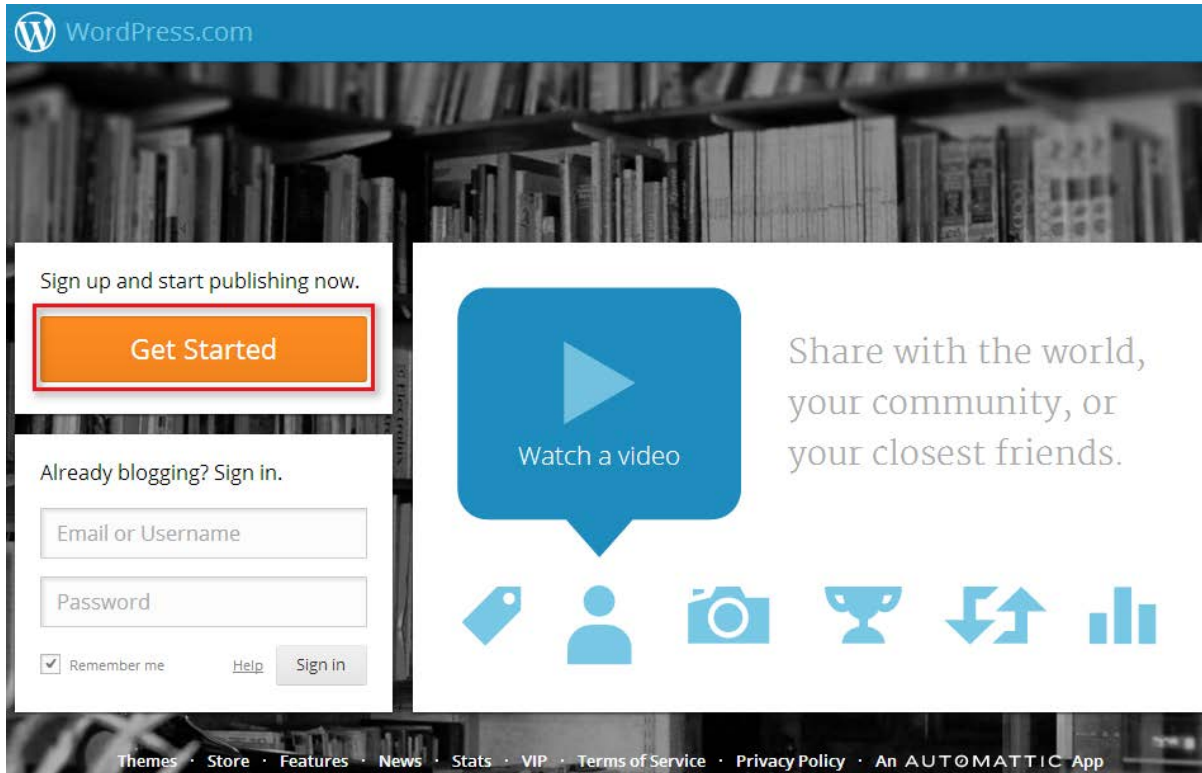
WordPress.com

Sign up and start publishing now.

Get Started

Already blogging? Sign in.

Email or Username

Password

Remember me Help Sign in

Watch a video

Share with the world, your community, or your closest friends.

Themes · Store · Features · News · Stats · VIP · Terms of Service · Privacy Policy · An AUTOMATTIC App